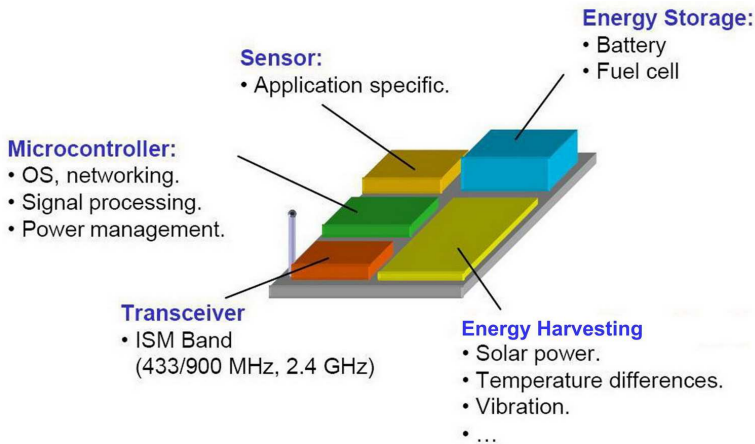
Energy Storage:
• Battery
• Fuel cell

Sensor:
• Application specific.

Microcontroller:
• OS, networking.
• Signal processing.
• Power management.

Transceiver
• ISM Band (433/900 MHz, 2.4 GHz)

Energy Harvesting
• Solar power.
• Temperature differences.
• Vibration.
• …